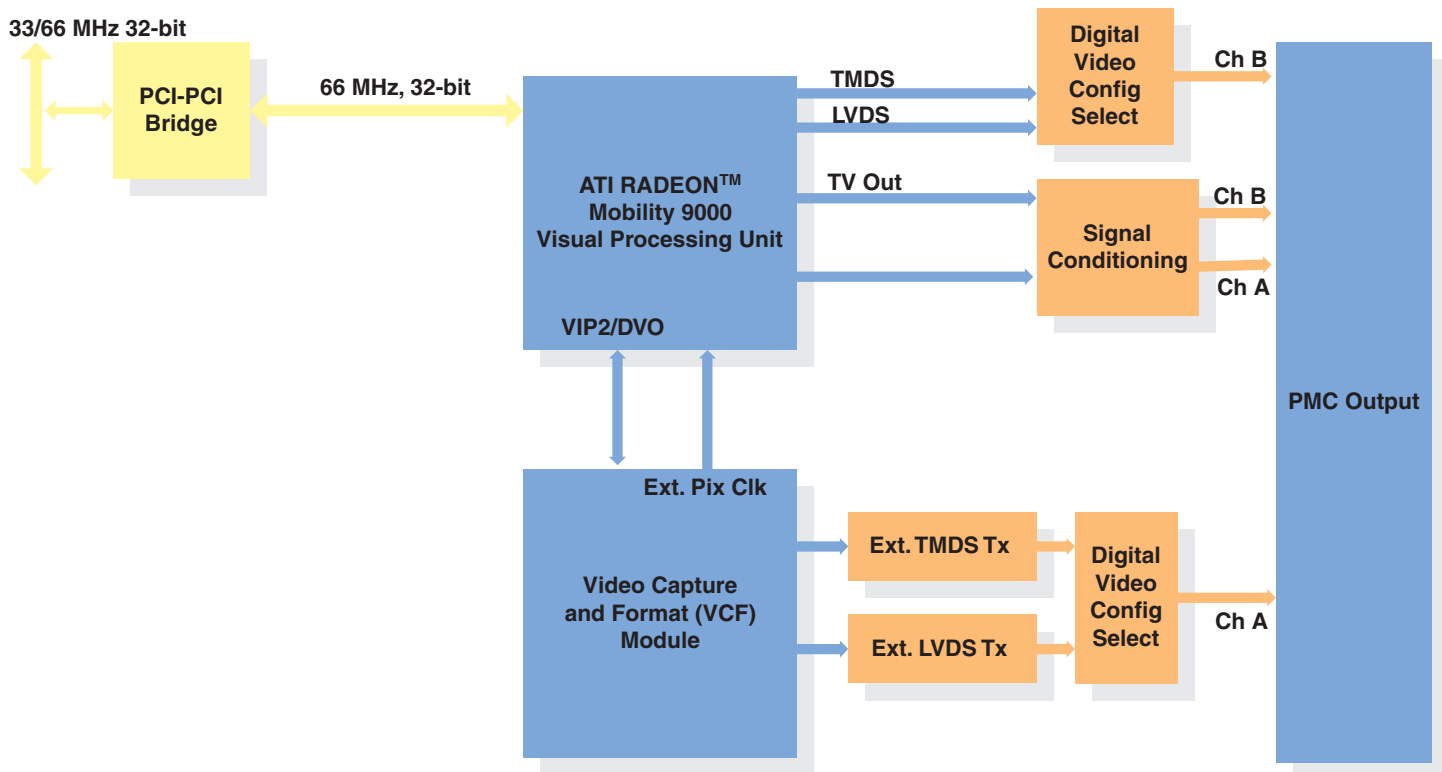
33/66 MHz 32-bit

PCI-PCI Bridge

66 MHz, 32-bit

ATI RADEON$^{TM}$ Mobility 9000 Visual Processing Unit

VIP2/DVO

TMDS

LVDS

TV Out

Digital Video Config Select

Ch B

Signal Conditioning

Ch B

Ch A

PMC Output

Ext. Pix Clk

Video Capture and Format (VCF) Module

Ext. TMDS Tx

Ext. LVDS Tx

Digital Video Config Select

Ch A